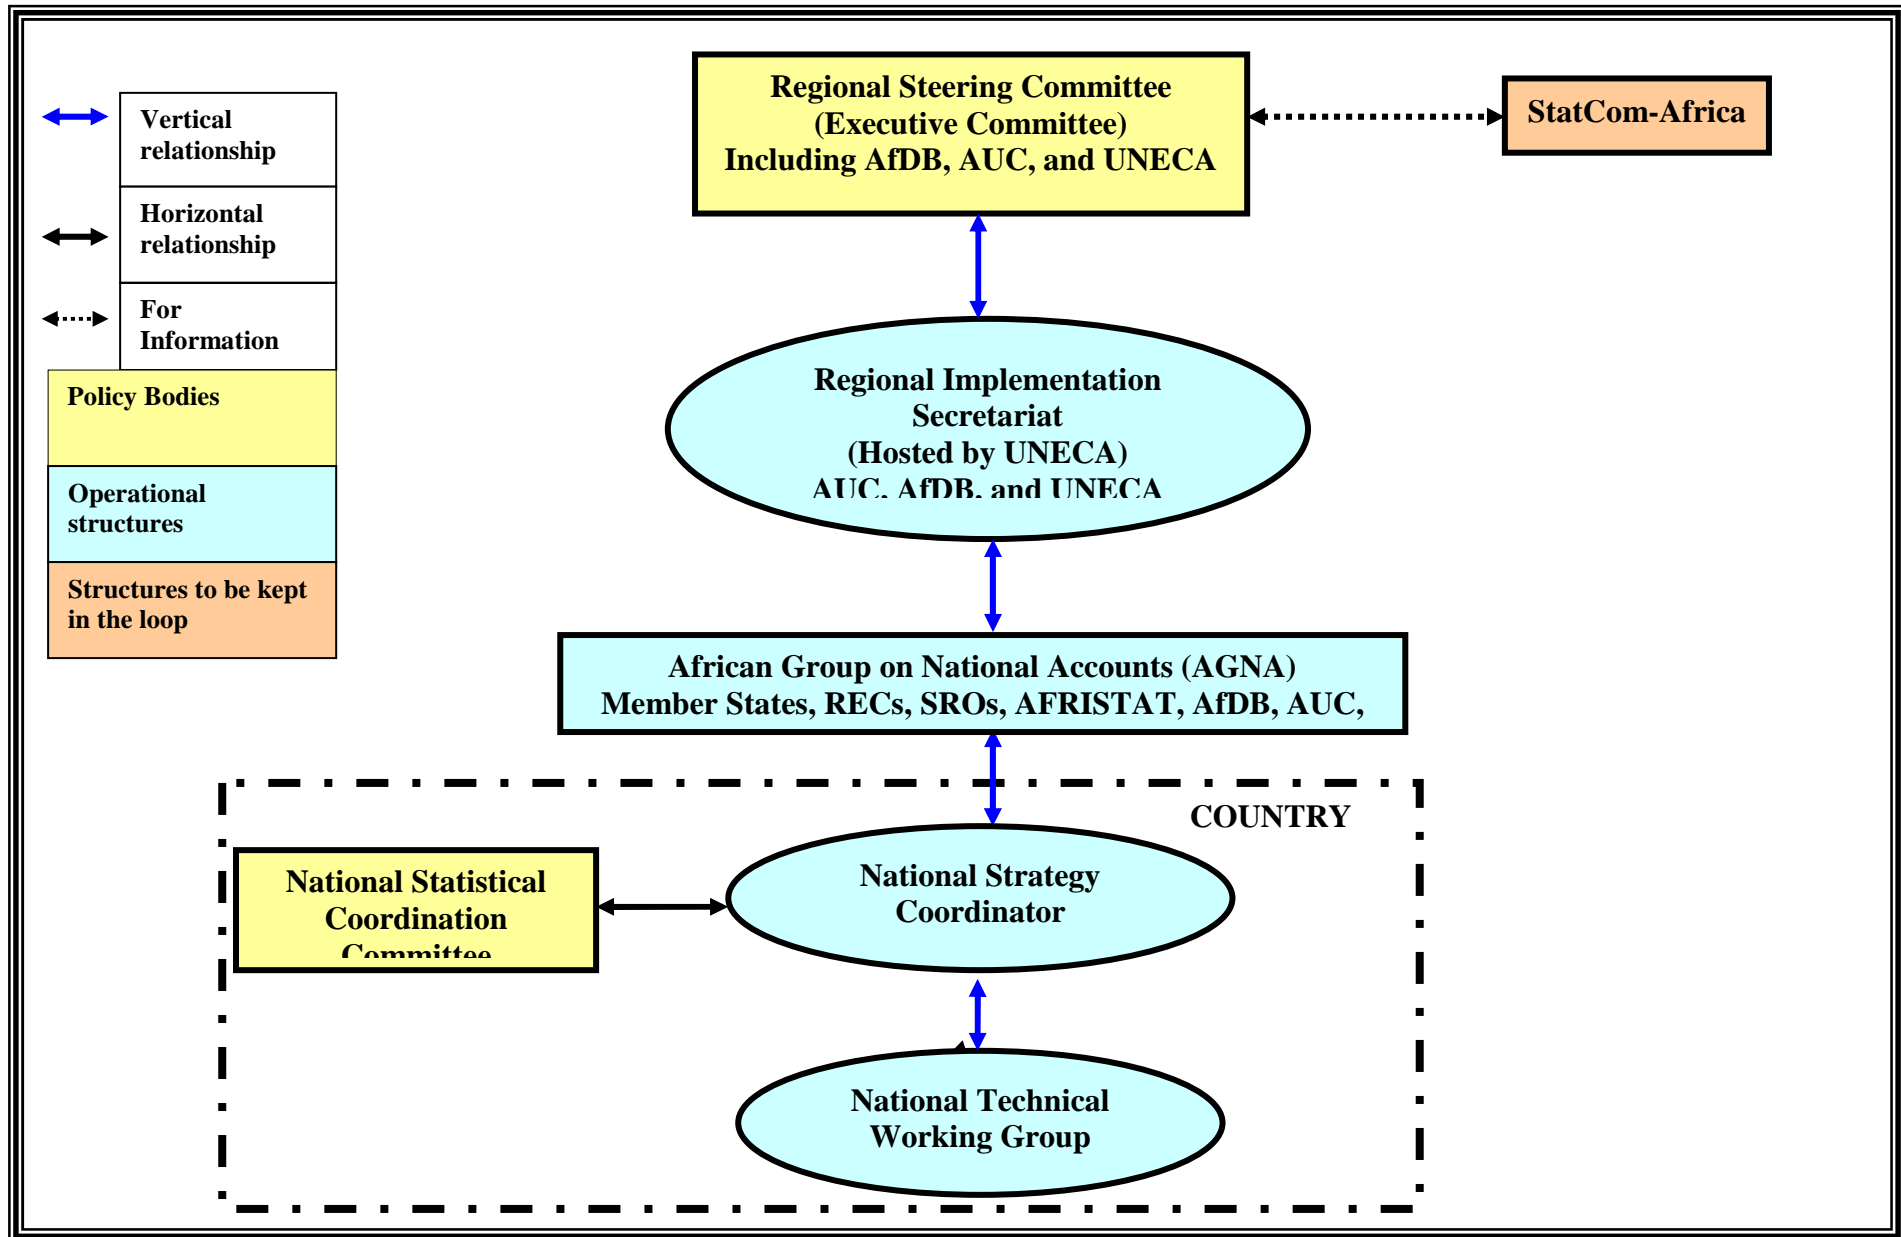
Vertical relationship

Horizontal relationship

For Information

Policy Bodies

Operational structures

Structures to be kept in the loop

Regional Steering Committee
(Executive Committee)
Including AfDB, AUC, and UNECA

StatCom-Africa

Regional Implementation Secretariat
(Hosted by UNECA)
AUC, AfDB, and UNECA

African Group on National Accounts (AGNA)
Member States, RECs, SROs, AFRISTAT, AfDB, AUC,

COUNTRY

National Statistical Coordination Committee

National Strategy Coordinator

National Technical Working Group